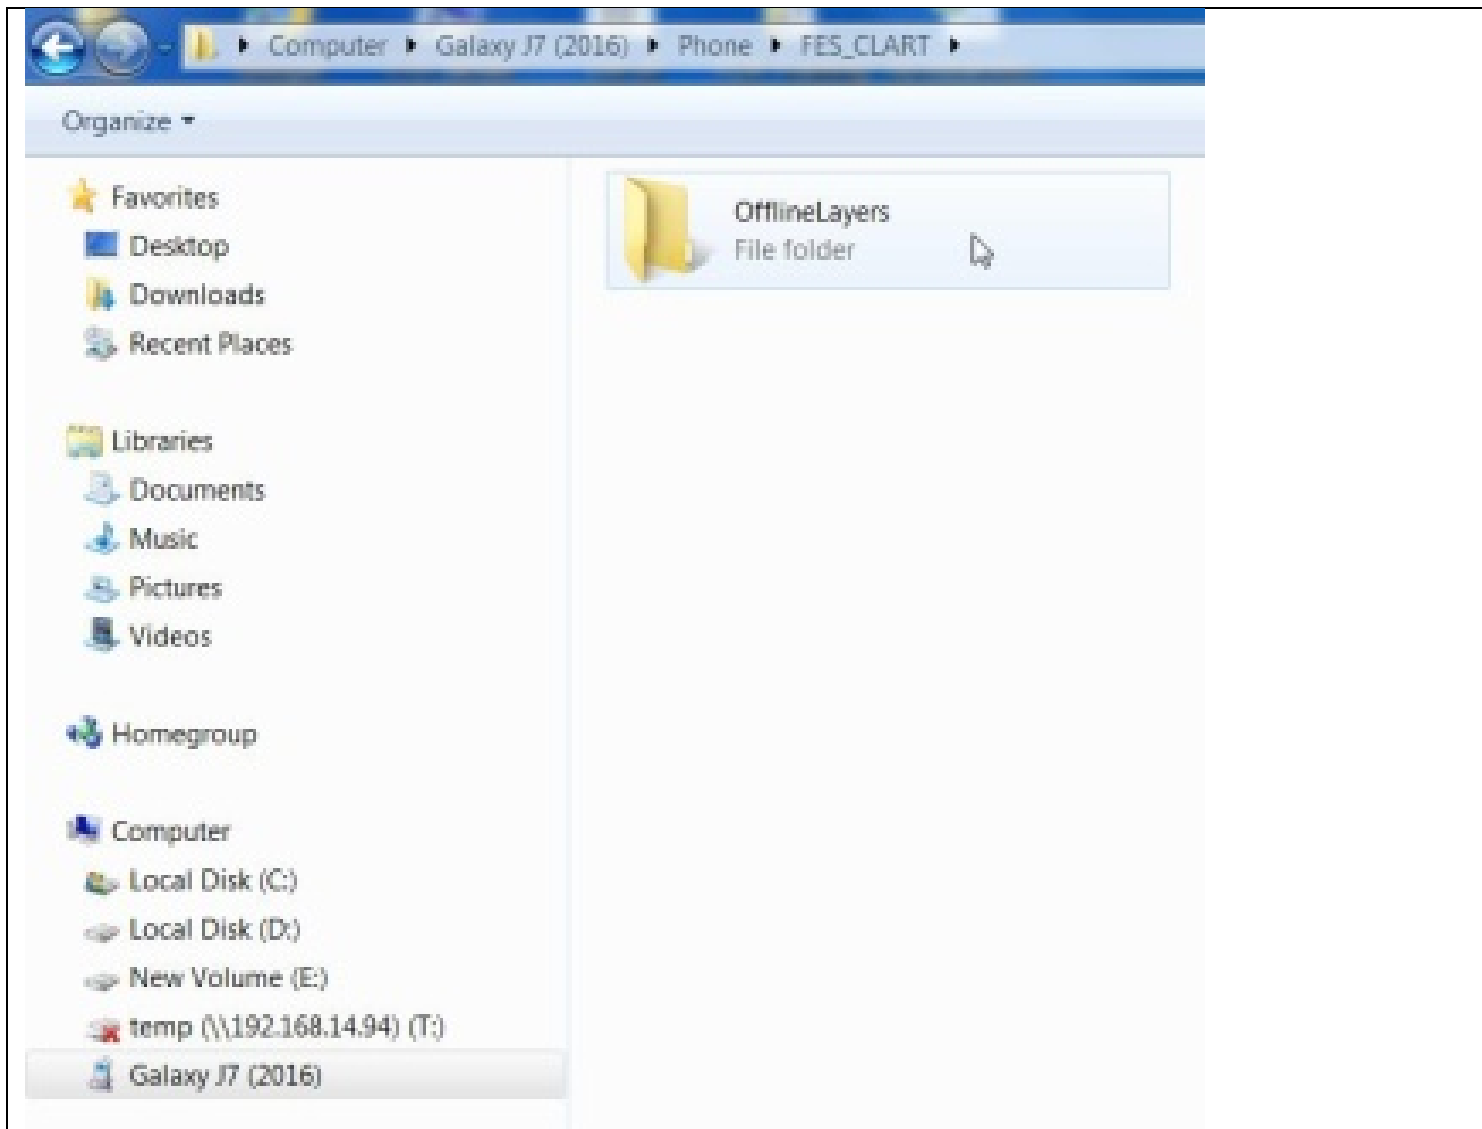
Computer ▸ Galaxy J7 (2016) ▸ Phone ▸ FES_CLART ▸

Organize ▾

Favorites
Desktop
Downloads
Recent Places

Libraries
Documents
Music
Pictures
Videos

Homegroup

Computer
Local Disk (C:)
Local Disk (D:)
New Volume (E:)
temp (\\192.168.14.94) (T:)
Galaxy J7 (2016)

OfflineLayers
File folder